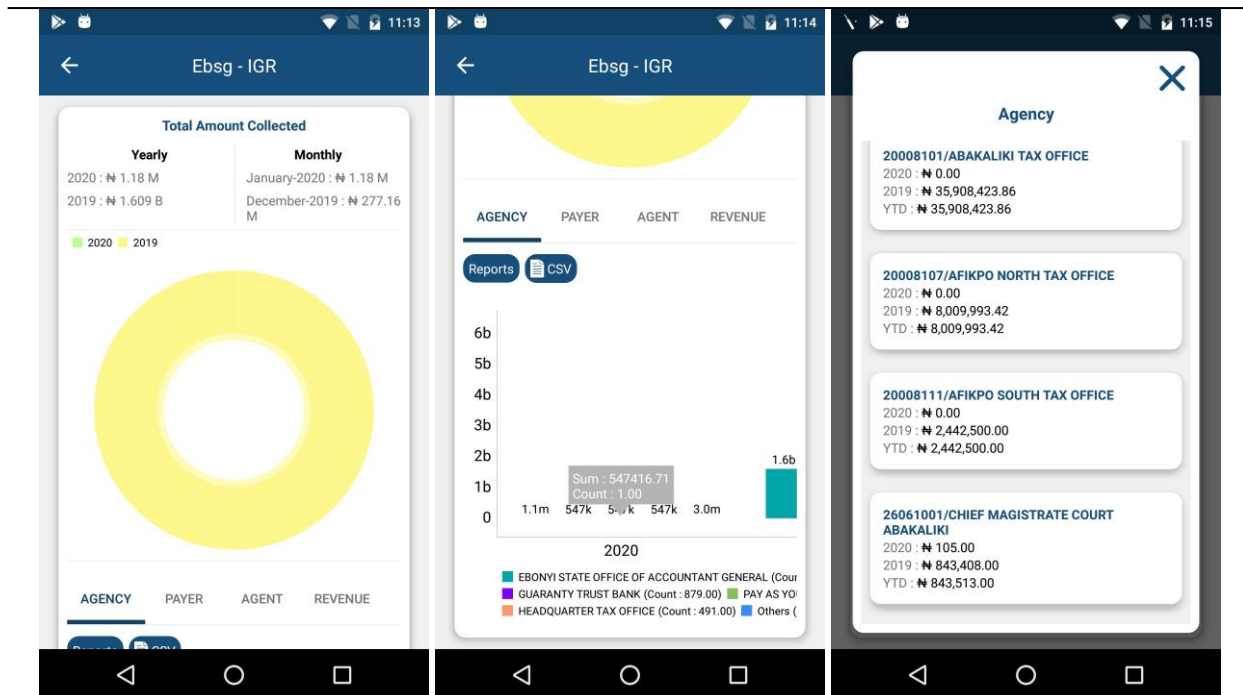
11:13

Ebsg - IGR

Total Amount Collected

Yearly
2020 : ₦ 1.18 M
2019 : ₦ 1.609 B

Monthly
January-2020 : ₦ 1.18 M
December-2019 : ₦ 277.16 M

2020 2019

AGENCY PAYER AGENT REVENUE

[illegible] CSV

11:14

Ebsg - IGR

AGENCY PAYER AGENT REVENUE

Reports CSV

6b
5b
4b
3b
2b
1b
0

1.1m 547k 5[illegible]k 547k 3.0m

Sum : 547416.71
Count : 1.00

1.6b

2020

EBONYI STATE OFFICE OF ACCOUNTANT GENERAL (Cour
GUARANTY TRUST BANK (Count : 879.00) PAY AS YO
HEADQUARTER TAX OFFICE (Count : 491.00) Others (

11:15

Agency

20008101/ABAKALIKI TAX OFFICE
2020 : ₦ 0.00
2019 : ₦ 35,908,423.86
YTD : ₦ 35,908,423.86

20008107/AFIKPO NORTH TAX OFFICE
2020 : ₦ 0.00
2019 : ₦ 8,009,993.42
YTD : ₦ 8,009,993.42

20008111/AFIKPO SOUTH TAX OFFICE
2020 : ₦ 0.00
2019 : ₦ 2,442,500.00
YTD : ₦ 2,442,500.00

26061001/CHIEF MAGISTRATE COURT ABAKALIKI
2020 : ₦ 105.00
2019 : ₦ 843,408.00
YTD : ₦ 843,513.00